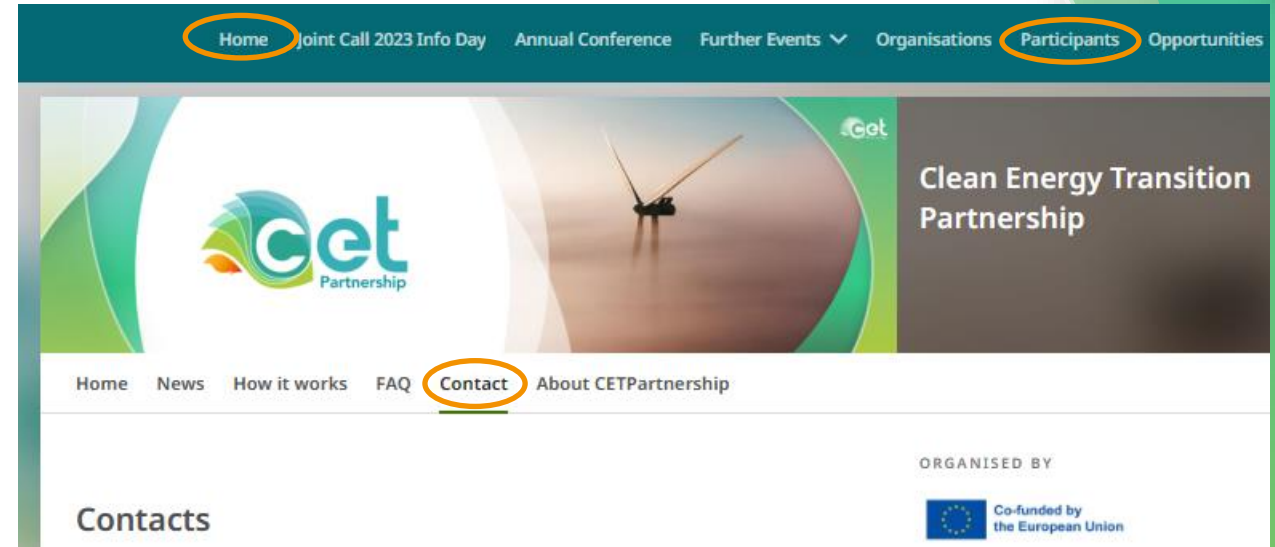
Home Joint Call 2023 Info Day Annual Conference Further Events Organisations Participants Opportunities

cet

cet Partnership

Clean Energy Transition Partnership

Home News How it works FAQ Contact About CETPartnership

ORGANISED BY

Co-funded by the European Union

Contacts